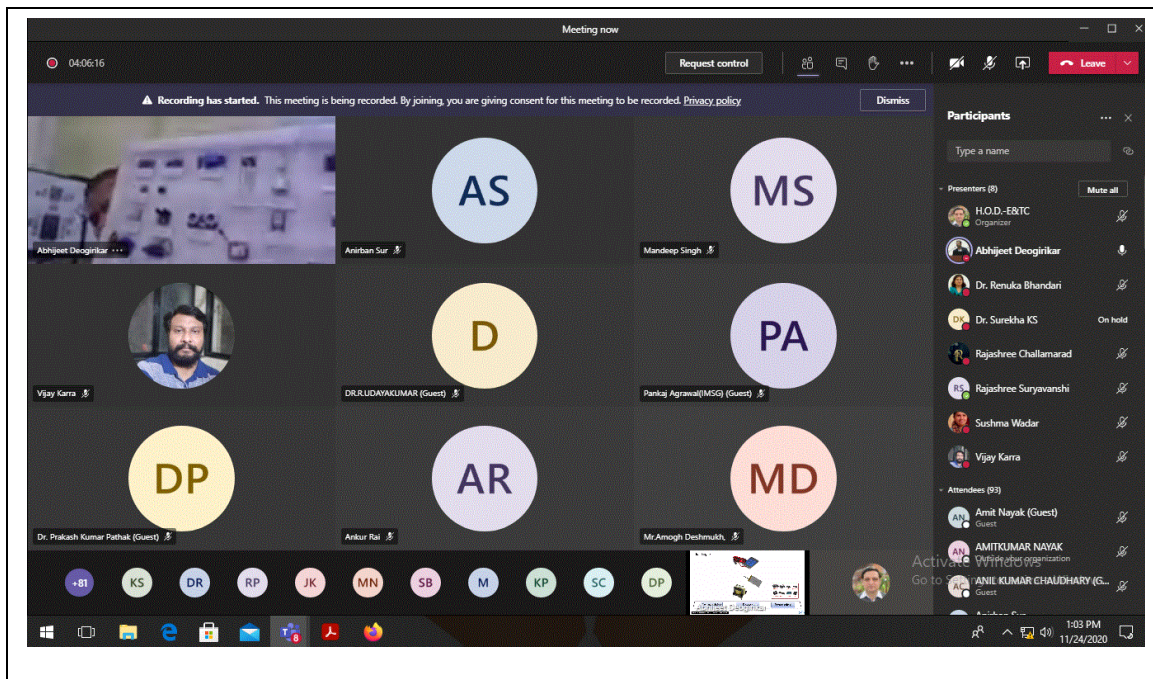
Meeting now

04:06:16

Request control

Leave

Recording has started. This meeting is being recorded. By joining, you are giving consent for this meeting to be recorded. Privacy policy

Dismiss

Abhijeet Deogirikar

AS

Anirban Sur

MS

Mandeep Singh

Vijay Karra

D

DR.R.UDAYAKUMAR (Guest)

PA

Pankaj Agrawal(IMSG) (Guest)

DP

Dr. Prakash Kumar Pathak (Guest)

AR

Ankur Rai

MD

Mr.Amogh Deshmukh,

+81 KS DR RP JK MN SB M KP SC DP

Participants

Type a name

Presenters (8)

Mute all

H.O.D.-E&TC
Organizer

Abhijeet Deogirikar

Dr. Renuka Bhandari

DK Dr. Surekha KS On hold

Rajashree Challamarad

RS Rajashree Suryavanshi

Sushma Wadar

Vijay Karra

Attendees (93)

AN Amit Nayak (Guest)
Guest

AN AMITKUMAR NAYAK
Outside your organization

AC ANIL KUMAR CHAUDHARY (G...
Guest

Activate Windows
Go to Settings to activate Windows.

1:03 PM
11/24/2020